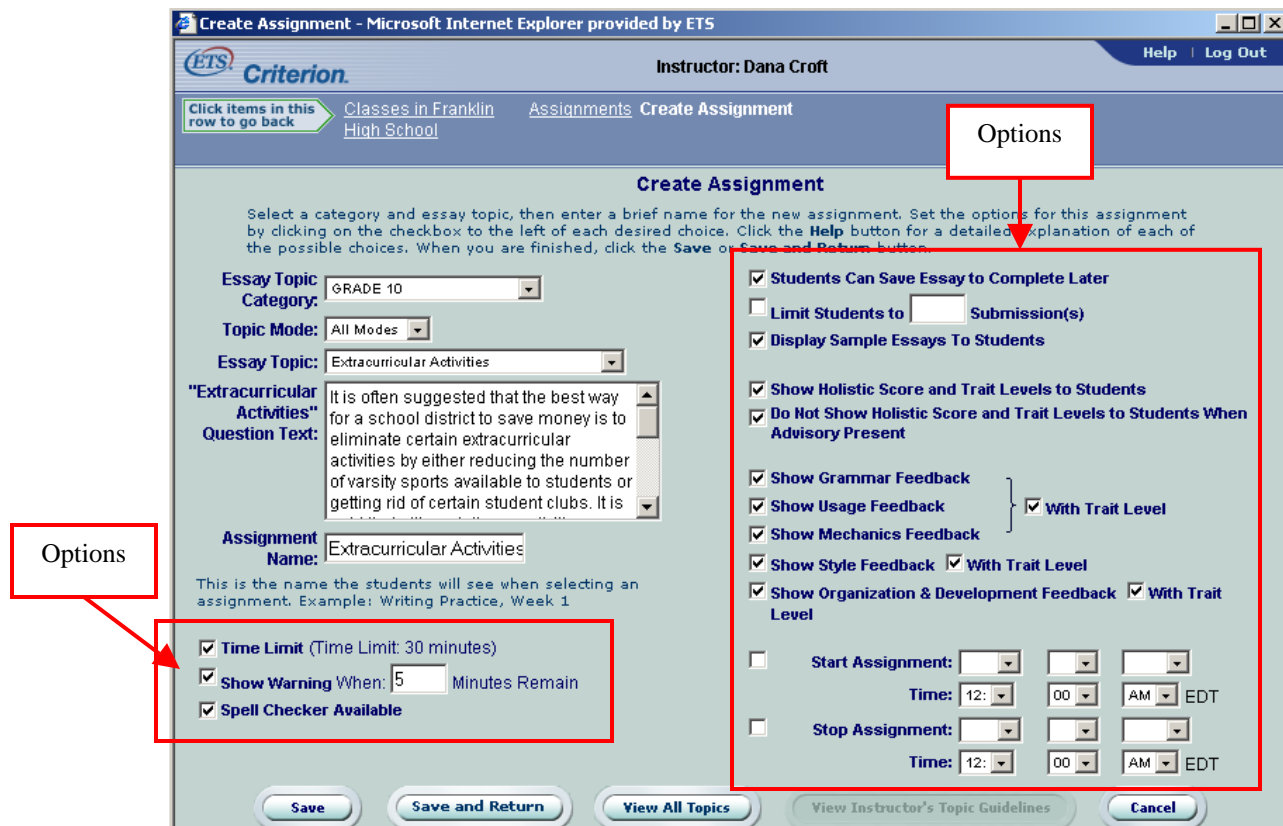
Create Assignment - Microsoft Internet Explorer provided by ETS

ETS Criterion.

Instructor: Dana Croft

Help | Log Out

Click items in this row to go back

Classes in Franklin High School

Assignments Create Assignment

Options

Create Assignment

Select a category and essay topic, then enter a brief name for the new assignment. Set the options for this assignment by clicking on the checkbox to the left of each desired choice. Click the Help button for a detailed explanation of each of the possible choices. When you are finished, click the Save or Save and Return button.

Essay Topic Category: GRADE 10

Topic Mode: All Modes

Essay Topic: Extracurricular Activities

"Extracurricular Activities" Question Text: It is often suggested that the best way for a school district to save money is to eliminate certain extracurricular activities by either reducing the number of varsity sports available to students or getting rid of certain student clubs. It is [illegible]

Assignment Name: Extracurricular Activities

This is the name the students will see when selecting an assignment. Example: Writing Practice, Week 1

Options

Time Limit (Time Limit: 30 minutes)

Show Warning When: 5 Minutes Remain

Spell Checker Available

Students Can Save Essay to Complete Later

Limit Students to Submission(s)

Display Sample Essays To Students

Show Holistic Score and Trait Levels to Students

Do Not Show Holistic Score and Trait Levels to Students When Advisory Present

Show Grammar Feedback

Show Usage Feedback

Show Mechanics Feedback

With Trait Level

Show Style Feedback With Trait Level

Show Organization & Development Feedback With Trait Level

Start Assignment:

Time: 12: 00 AM EDT

Stop Assignment:

Time: 12: 00 AM EDT

Save Save and Return View All Topics View Instructor's Topic Guidelines Cancel